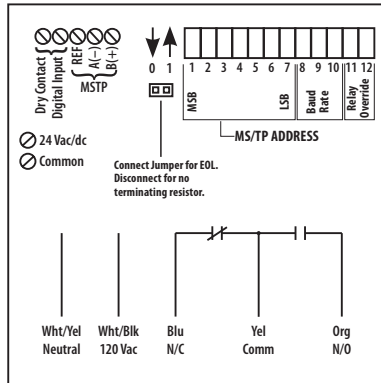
Dry Contact Digital Input
REF
A(−)
B(+)
MSTP

0 1 2 3 4 5 6 7 8 9 10 11 12

MSB
LSB
Baud Rate
Relay Override

MS/TP ADDRESS

24 Vac/dc
Common

Connect Jumper for EOL. Disconnect for no terminating resistor.

Wht/Yel
Neutral

Wht/Blk
120 Vac

Blu
N/C

Yel
Comm

Org
N/O